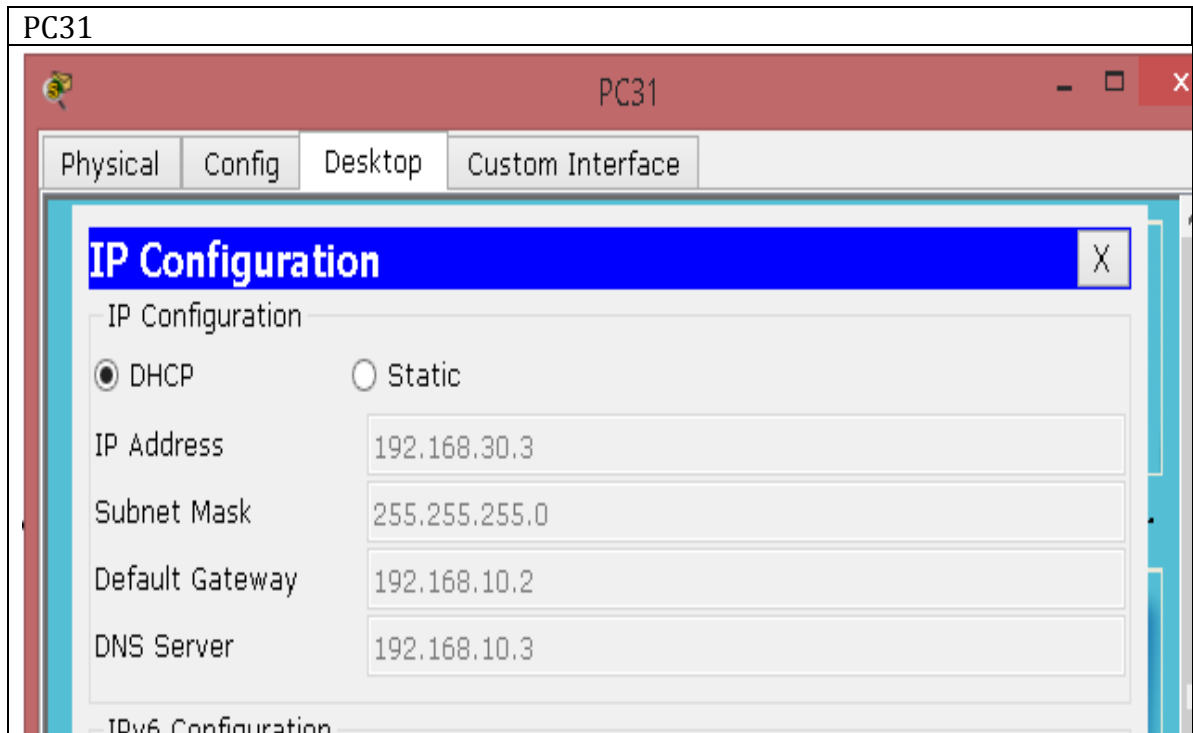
PC31

PC31

Physical | Config | Desktop | Custom Interface

IP Configuration X

IP Configuration

DHCP Static

IP Address 192.168.30.3

Subnet Mask 255.255.255.0

Default Gateway 192.168.10.2

DNS Server 192.168.10.3

IPv6 Configuration